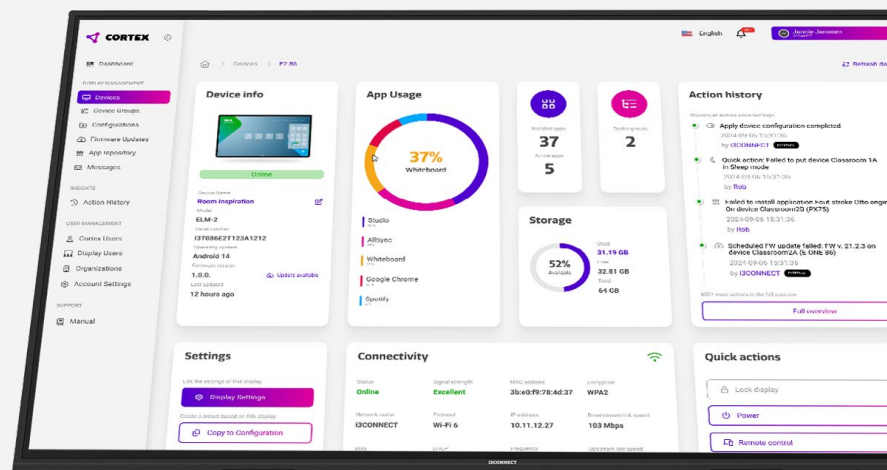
CORTEX

Dashboard

DISPLAY MANAGEMENT

Devices

Device Groups

Configurations

Firmware Updates

App repository

Messages

INSIGHTS

Action History

USER MANAGEMENT

Cortex Users

Display Users

Organizations

Account Settings

SUPPORT

Manual

English

Jamie Jameson

Devices > PZ 86

Refresh da

Device info

Online

Device Name

Room Inspiration

Model

ELM-2

Serial number

I3T086E2T123A1212

Operating system

Android 14

Firmware version

1.0.0.

Update available

Last updated

12 hours ago

App Usage

37%

Whiteboard

Studio

Allsync

Whiteboard

Google Chrome

Spotify

Installed apps

37

Active apps

5

Device groups

2

Storage

52%

Available

Used

31.19 GB

Free

32.81 GB

Total

64 GB

Action history

Apply device configuration completed

2024-09-06 15:31:36

by I3CONNECT

Quick action: Failed to put device Classroom 1A in Sleep mode

2024-09-06 15:31:36

by Rob

Failed to install application Kout stroke Otto enge On device Classroom2B (PX75)

2024-09-06 15:31:36

by Rob

Scheduled FW update failed: FW v. 21.2.3 on device Classroom2A (& ONE 86)

2024-09-06 15:31:36

by I3CONNECT

Full overview

Settings

Display Settings

Copy to Configuration

Connectivity

Status

Online

Signal strength

Excellent

MAC address

3b:e0:f9:78:4d:37

Encryption

WPA2

Network name

i3CONNECT

Protocol

Wi-Fi 6

IP address

10.11.12.27

Broadband link speed

103 Mbps

Quick actions

Lock display

Power

Remote control

i3CONNECT